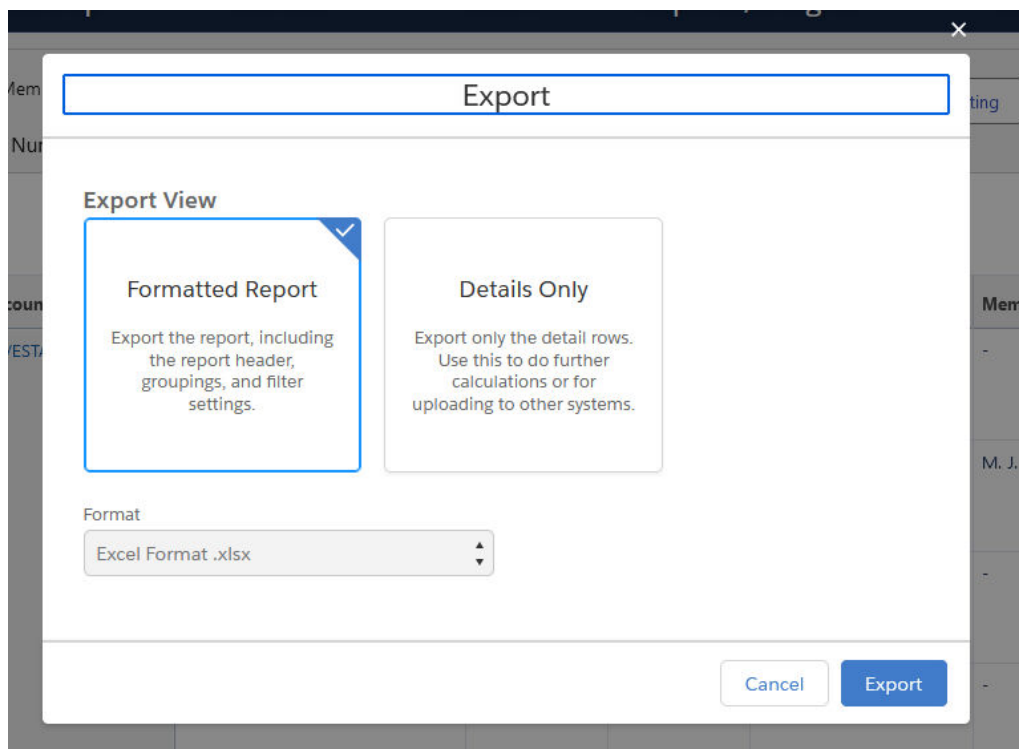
Export

Export View

Formatted Report

Export the report, including the report header, groupings, and filter settings.

Details Only

Export only the detail rows. Use this to do further calculations or for uploading to other systems.

Format

Excel Format .xlsx

Cancel

Export